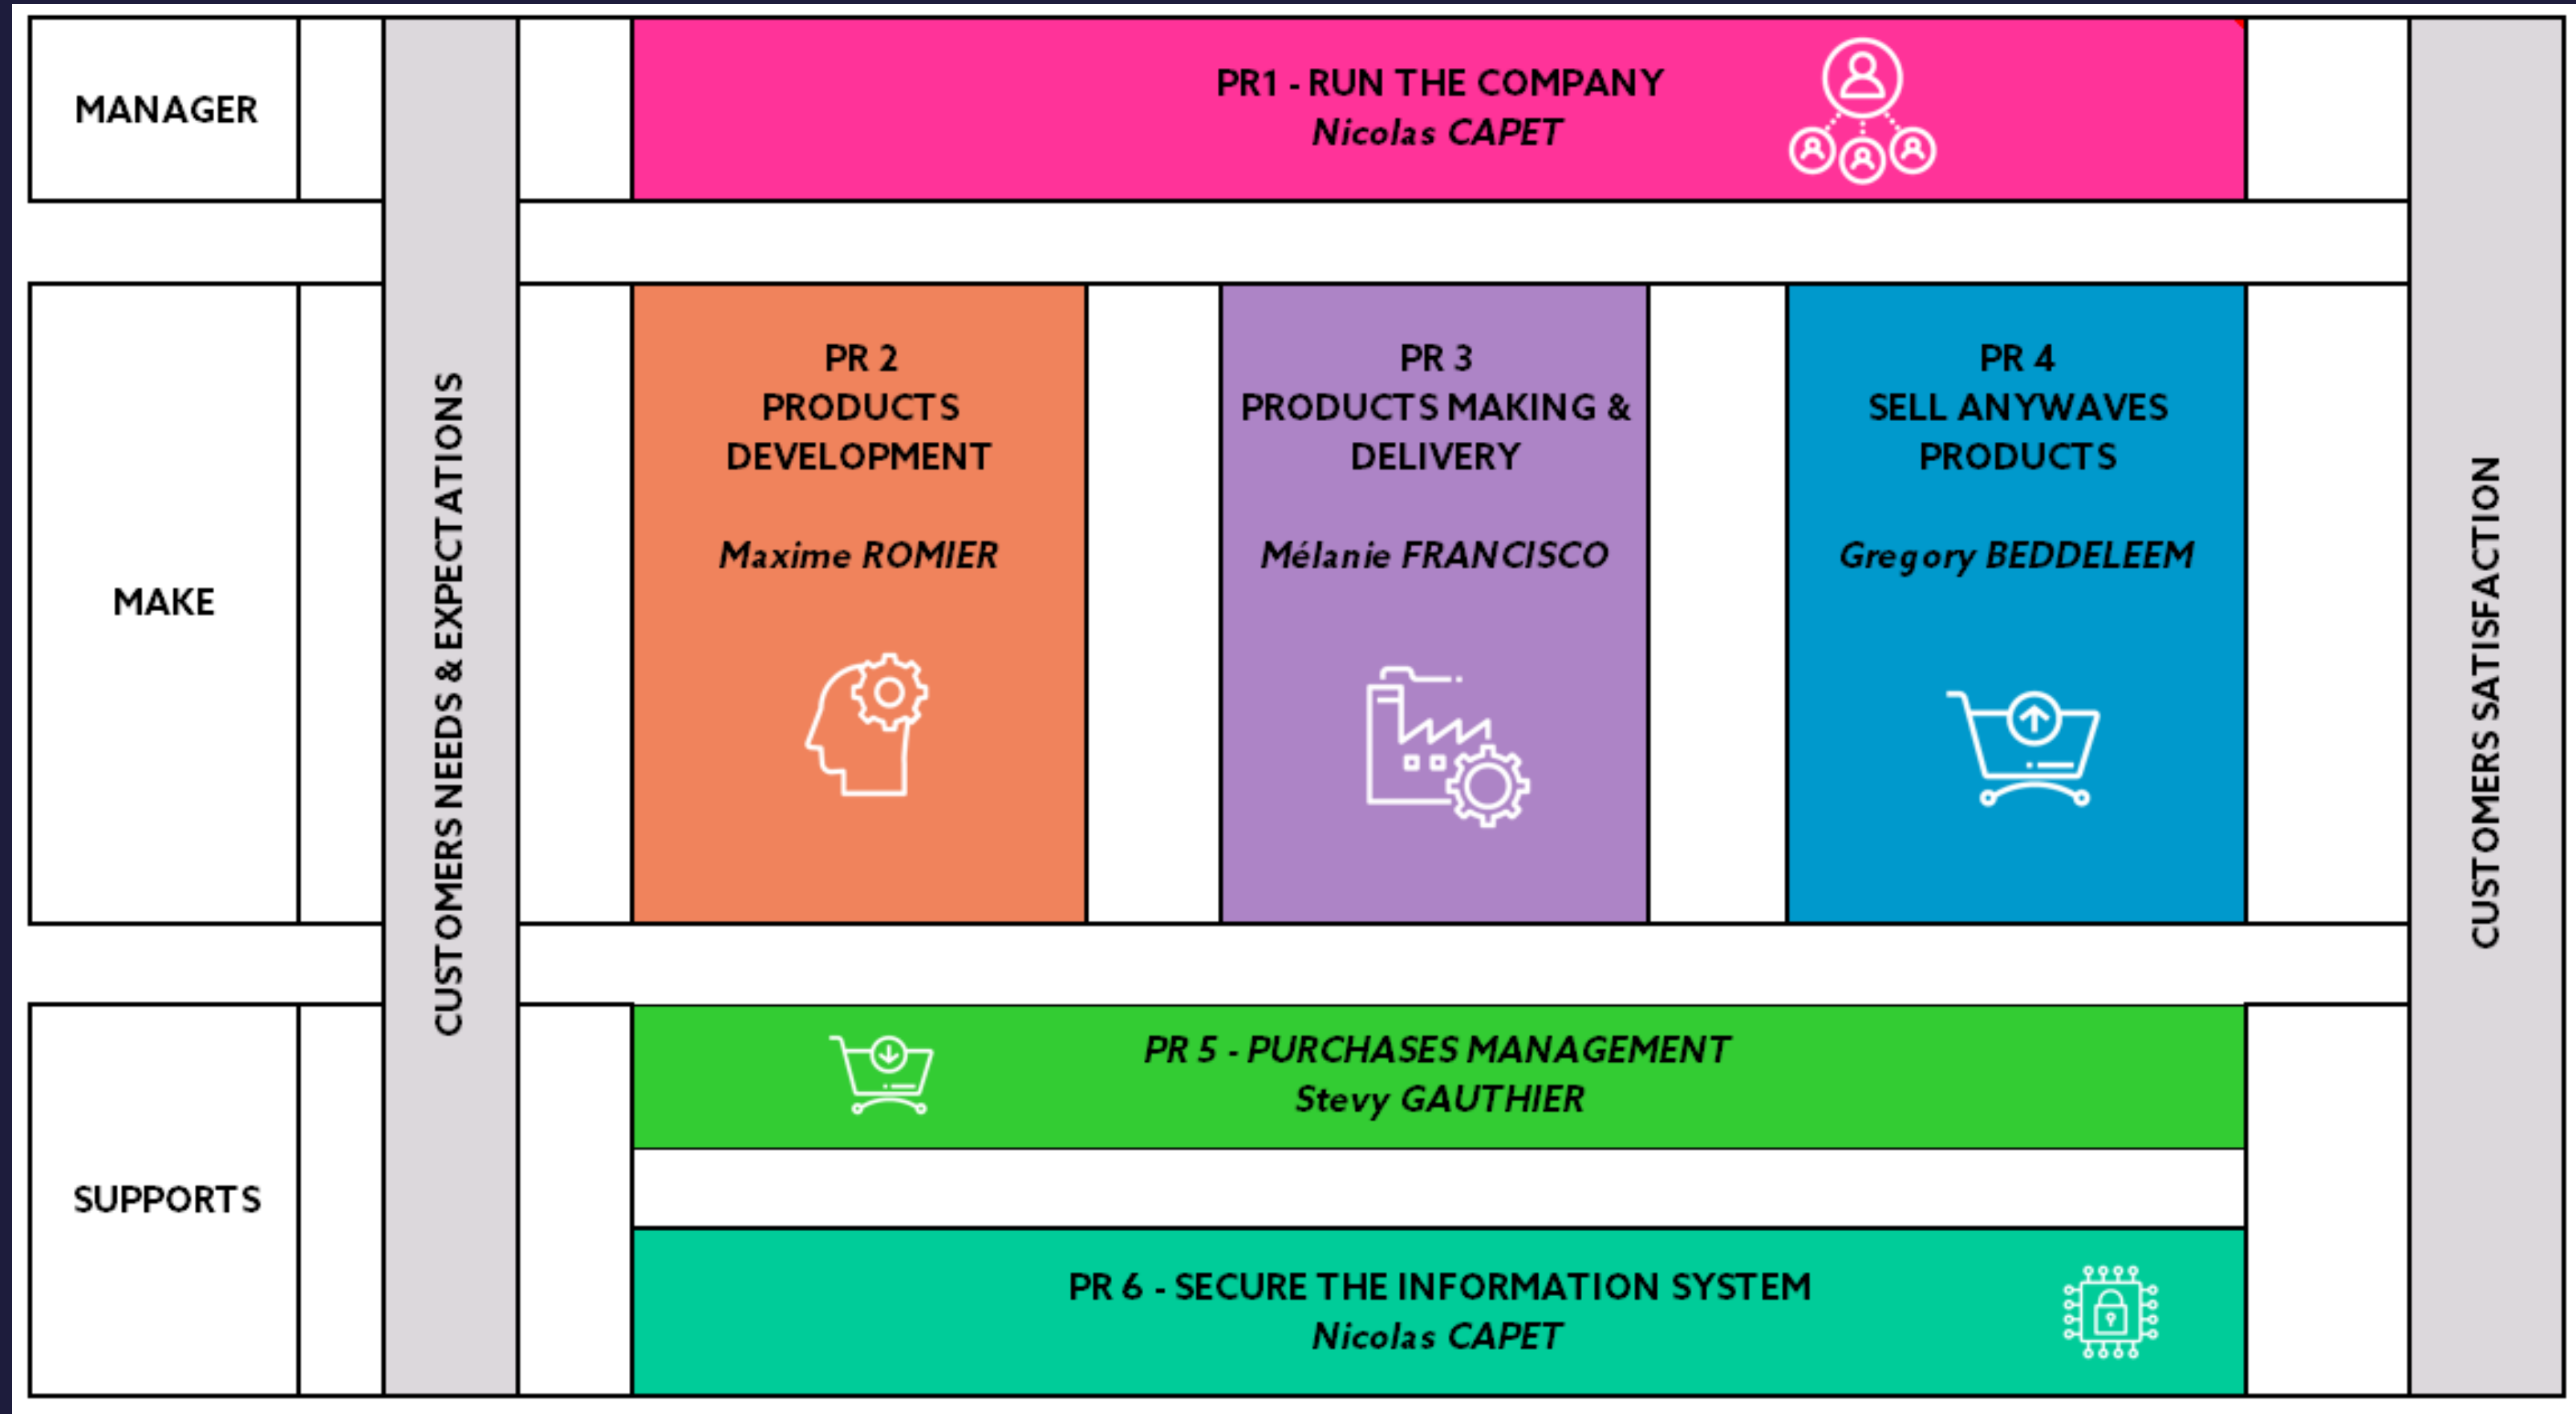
MANAGER

MAKE

SUPPORTS

CUSTOMERS NEEDS & EXPECTATIONS

PR1 - RUN THE COMPANY
Nicolas CAPET

PR 2
PRODUCTS DEVELOPMENT

Maxime ROMIER

PR 3
PRODUCTS MAKING & DELIVERY

Mélanie FRANCISCO

PR 4
SELL ANYWAVES PRODUCTS

Gregory BEDDELEEM

PR 5 - PURCHASES MANAGEMENT
Stevy GAUTHIER

PR 6 - SECURE THE INFORMATION SYSTEM
Nicolas CAPET

CUSTOMERS SATISFACTION